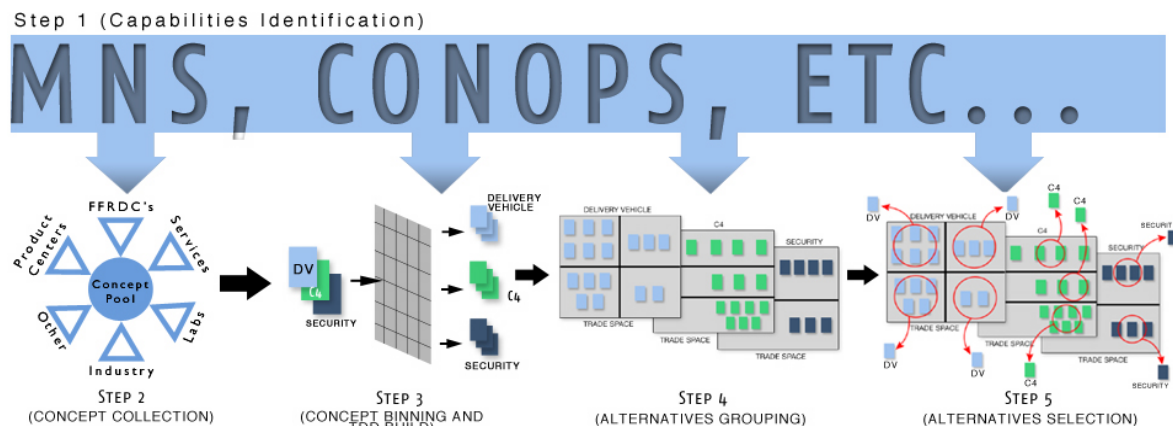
Step 1 (Capabilities Identification)

MNS, CONOPS, ETC...

FFRDC's
Services
Labs
Industry
Other
Product Centers
Concept Pool

STEP 2
(CONCEPT COLLECTION)

DV
C4
SECURITY

DELIVERY VEHICLE
C4
SECURITY

STEP 3
(CONCEPT BINNING AND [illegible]

DELIVERY VEHICLE
C4
SECURITY
TRADE SPACE
TRADE SPACE
TRADE SPACE

STEP 4
(ALTERNATIVES GROUPING)

DV
DELIVERY VEHICLE
DV
C4
C4
C4
SECURITY
SECURITY
TRADE SPACE
TRADE SPACE
TRADE SPACE
DV
DV
C4
C4
SECURITY

STEP 5
(ALTERNATIVES SELECTION)